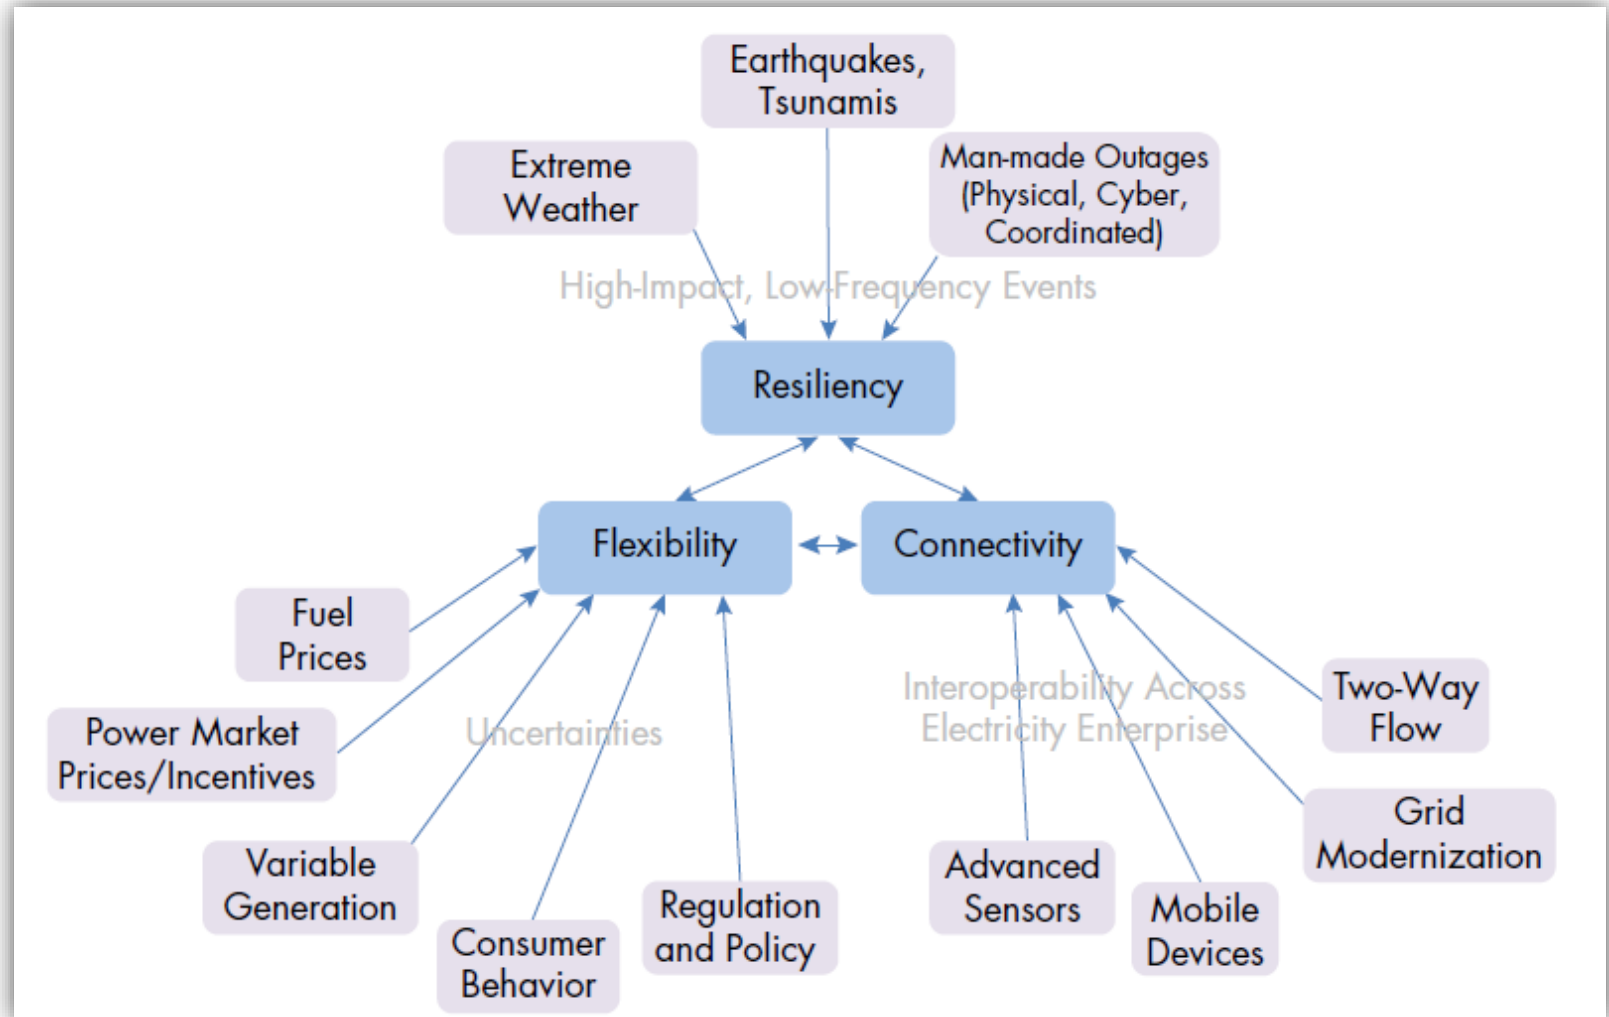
Earthquakes, Tsunamis

Extreme Weather

Man-made Outages (Physical, Cyber, Coordinated)

High-Impact, Low-Frequency Events

Resiliency

Flexibility

Connectivity

Fuel Prices

Power Market Prices/Incentives

Uncertainties

Variable Generation

Consumer Behavior

Regulation and Policy

Interoperability Across Electricity Enterprise

Two-Way Flow

Grid Modernization

Advanced Sensors

Mobile Devices